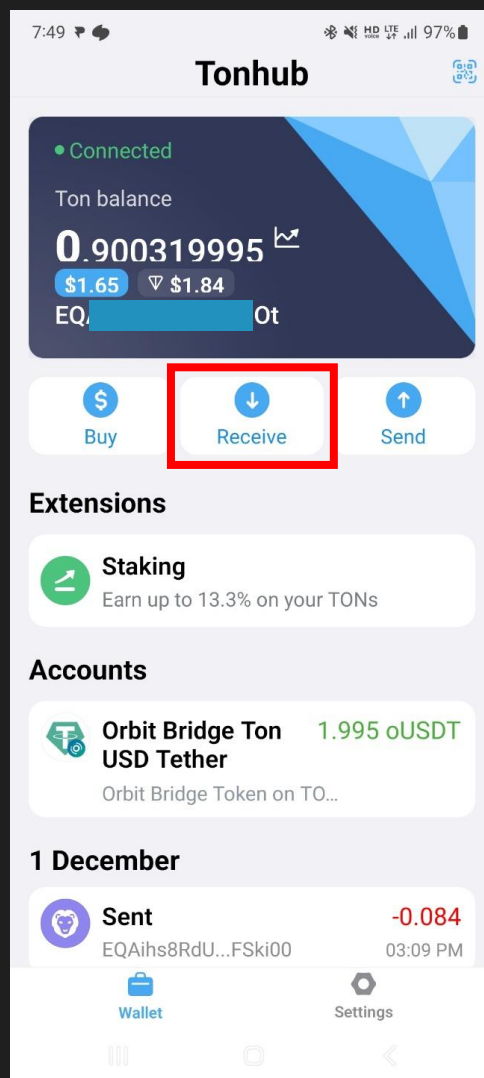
7:49

97%

Tonhub

● Connected

Ton balance

0.900319995

$1.65 ∇ $1.84

EQA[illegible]Ot

Buy

Receive

Send

Extensions

Staking

Earn up to 13.3% on your TONs

Accounts

Orbit Bridge Ton USD Tether

1.995 oUSDT

Orbit Bridge Token on TO...

1 December

Sent

-0.084

EQAihs8RdU...FSki00

03:09 PM

Wallet

Settings